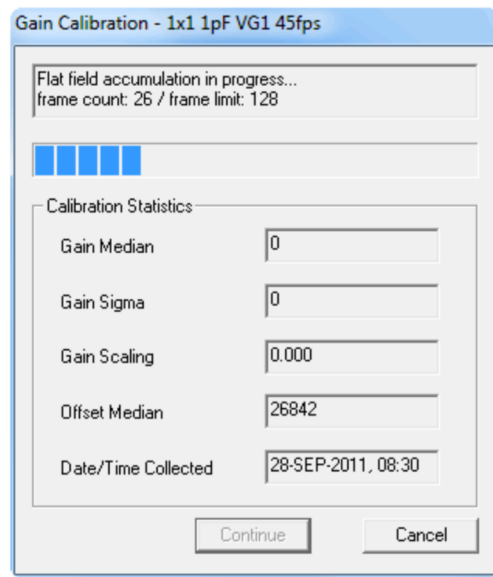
Gain Calibration - 1x1 1pF VG1 45fps

Flat field accumulation in progress...
frame count: 26 / frame limit: 128

Calibration Statistics

Gain Median 0

Gain Sigma 0

Gain Scaling 0.000

Offset Median 26842

Date/Time Collected 28-SEP-2011, 08:30

Continue

Cancel